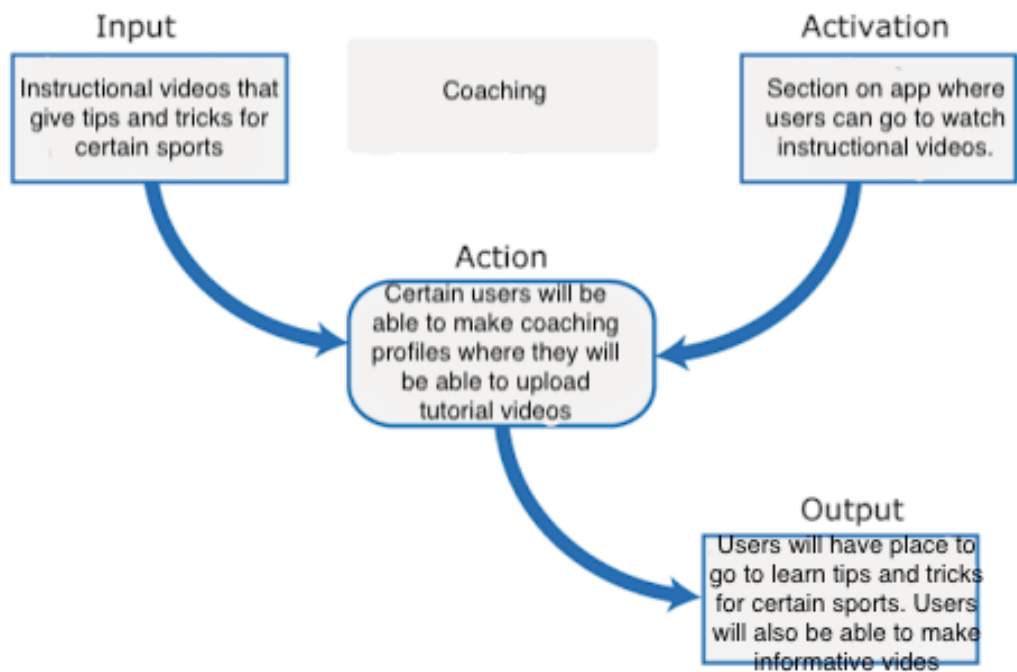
Input

Instructional videos that give tips and tricks for certain sports

Coaching

Activation

Section on app where users can go to watch instructional videos.

Action

Certain users will be able to make coaching profiles where they will be able to upload tutorial videos

Output

Users will have place to go to learn tips and tricks for certain sports. Users will also be able to make informative vides